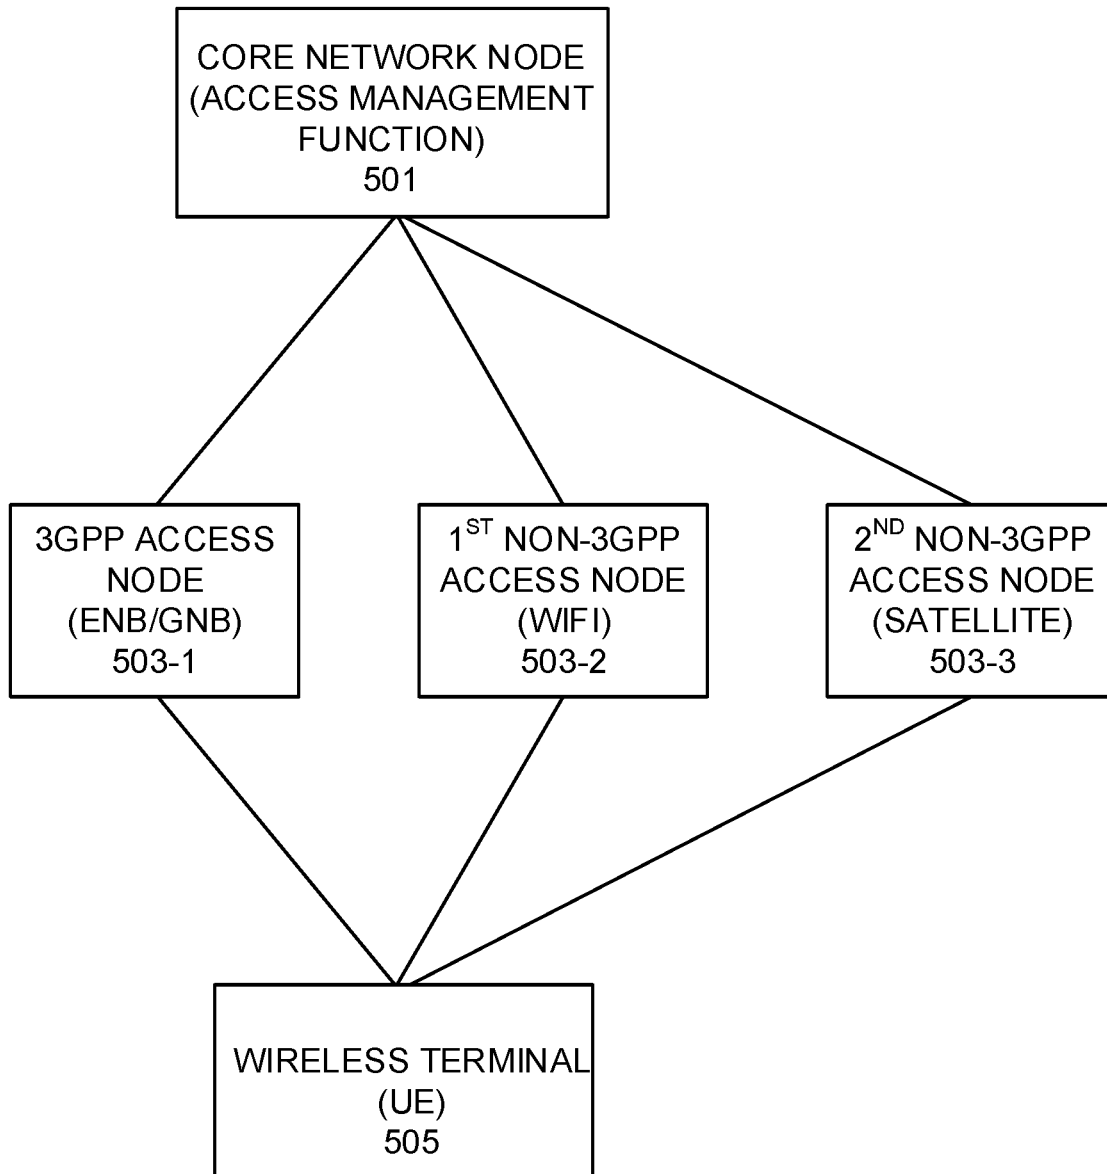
CORE NETWORK NODE (ACCESS MANAGEMENT FUNCTION) 501

3GPP ACCESS NODE (ENB/GNB) 503-1

1$^{ST}$ NON-3GPP ACCESS NODE (WIFI) 503-2

2$^{ND}$ NON-3GPP ACCESS NODE (SATELLITE) 503-3

WIRELESS TERMINAL (UE) 505